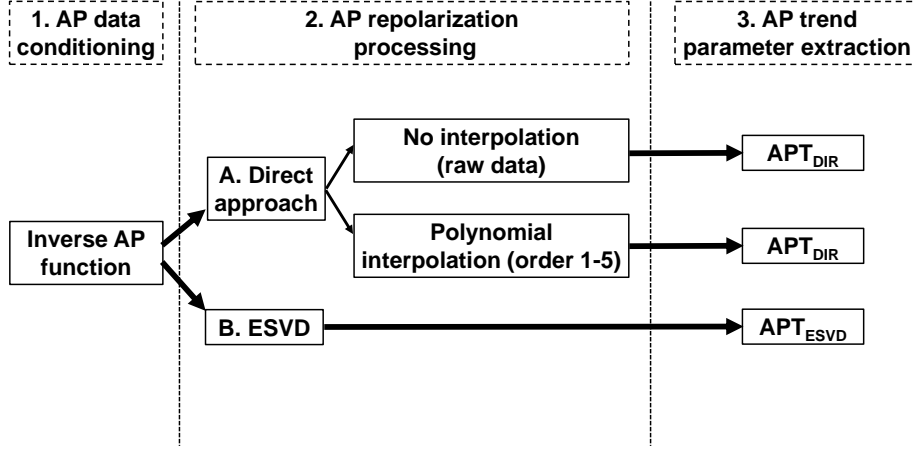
1. AP data conditioning

2. AP repolarization processing

3. AP trend parameter extraction

Inverse AP function

A. Direct approach

No interpolation (raw data)

Polynomial interpolation (order 1-5)

B. ESVD

$APT_{DIR}$

$APT_{DIR}$

$APT_{ESVD}$